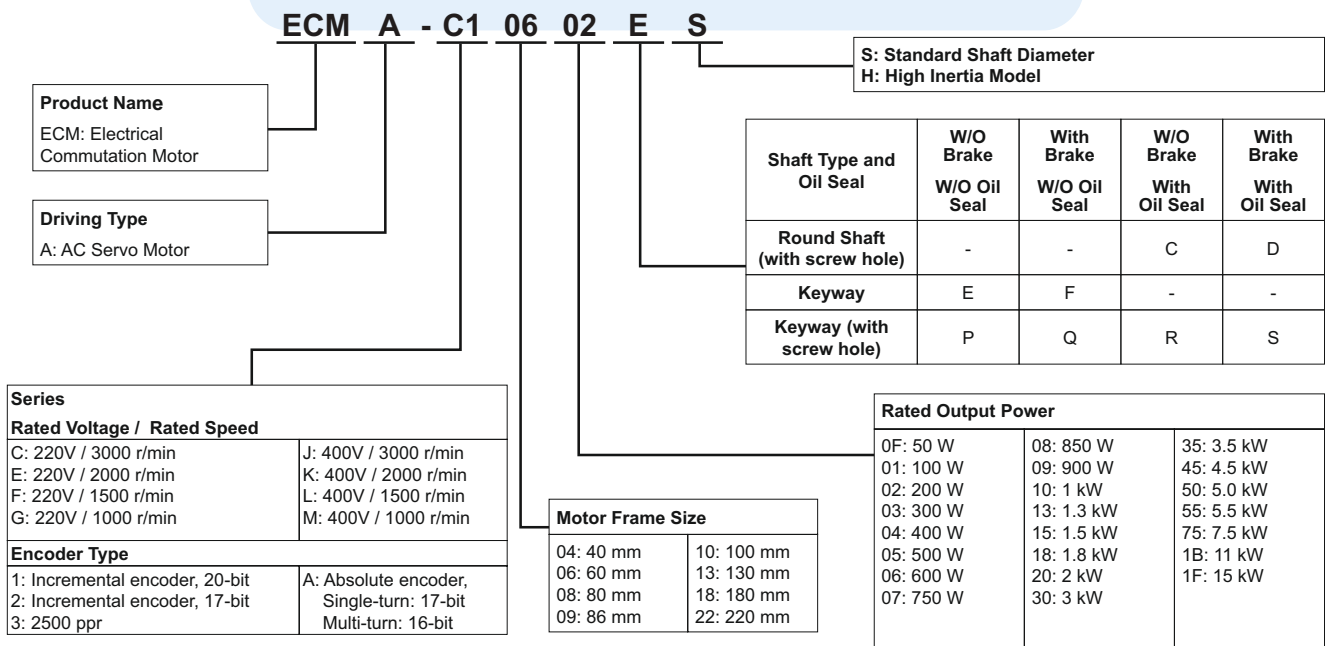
ECM A - C1 06 02 E S

S: Standard Shaft Diameter
H: High Inertia Model

Product Name
ECM: Electrical Commutation Motor

Driving Type
A: AC Servo Motor

| Shaft Type and Oil Seal | W/O Brake W/O Oil Seal | With Brake W/O Oil Seal | W/O Brake With Oil Seal | With Brake With Oil Seal |
|---|---|---|---|---|
| Round Shaft (with screw hole) | - | - | C | D |
| Keyway | E | F | - | - |
| Keyway (with screw hole) | P | Q | R | S |

Series

Rated Voltage / Rated Speed

| | |
|---|---|
| C: 220V / 3000 r/min<br>E: 220V / 2000 r/min<br>F: 220V / 1500 r/min<br>G: 220V / 1000 r/min | J: 400V / 3000 r/min<br>K: 400V / 2000 r/min<br>L: 400V / 1500 r/min<br>M: 400V / 1000 r/min |

Encoder Type

| | |
|---|---|
| 1: Incremental encoder, 20-bit<br>2: Incremental encoder, 17-bit<br>3: 2500 ppr | A: Absolute encoder, Single-turn: 17-bit Multi-turn: 16-bit |

Motor Frame Size

| | |
|---|---|
| 04: 40 mm<br>06: 60 mm<br>08: 80 mm<br>09: 86 mm | 10: 100 mm<br>13: 130 mm<br>18: 180 mm<br>22: 220 mm |

Rated Output Power

| | | |
|---|---|---|
| 0F: 50 W<br>01: 100 W<br>02: 200 W<br>03: 300 W<br>04: 400 W<br>05: 500 W<br>06: 600 W<br>07: 750 W | 08: 850 W<br>09: 900 W<br>10: 1 kW<br>13: 1.3 kW<br>15: 1.5 kW<br>18: 1.8 kW<br>20: 2 kW<br>30: 3 kW | 35: 3.5 kW<br>45: 4.5 kW<br>50: 5.0 kW<br>55: 5.5 kW<br>75: 7.5 kW<br>1B: 11 kW<br>1F: 15 kW |